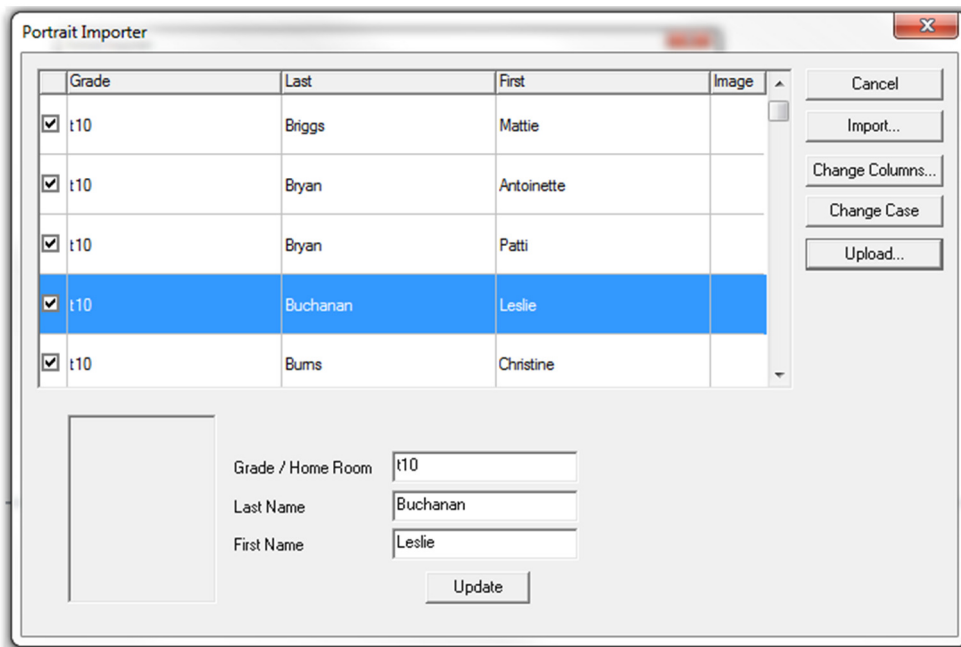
Portrait Importer

| | Grade | Last | First | Image |
|---|---|---|---|---|
| ☑ | t10 | Briggs | Mattie | |
| ☑ | t10 | Bryan | Antoinette | |
| ☑ | t10 | Bryan | Patti | |
| ☑ | t10 | Buchanan | Leslie | |
| ☑ | t10 | Burns | Christine | |

Cancel
Import...
Change Columns...
Change Case
Upload...

Grade / Home Room t10
Last Name Buchanan
First Name Leslie
Update